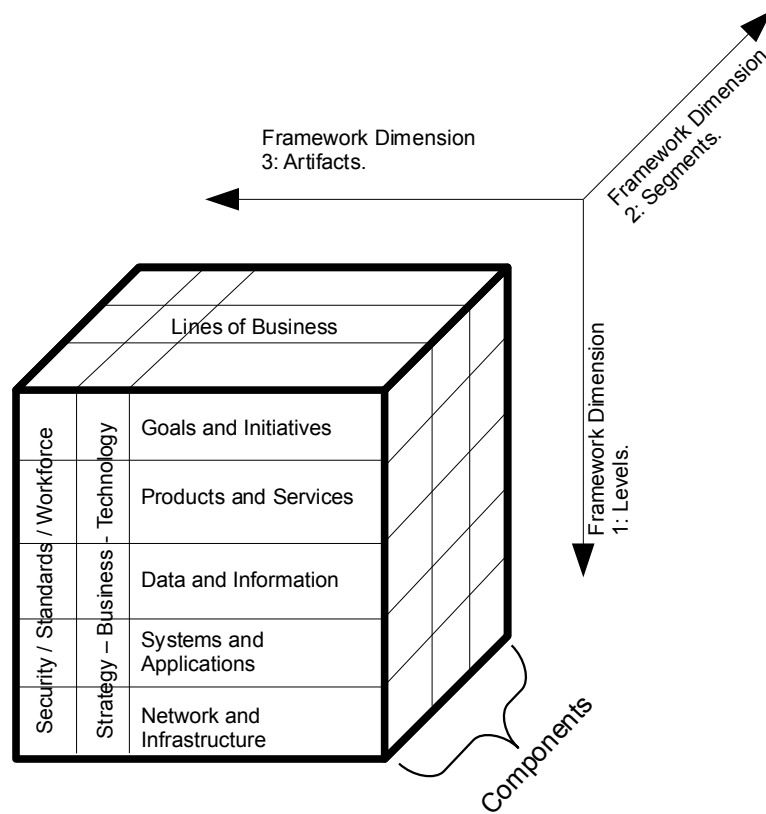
Framework Dimension
2: Segments.

Framework Dimension
3: Artifacts.

Framework Dimension
1: Levels.

Lines of Business

Security / Standards / Workforce

Strategy – Business - Technology

Goals and Initiatives

Products and Services

Data and Information

Systems and Applications

Network and Infrastructure

Components